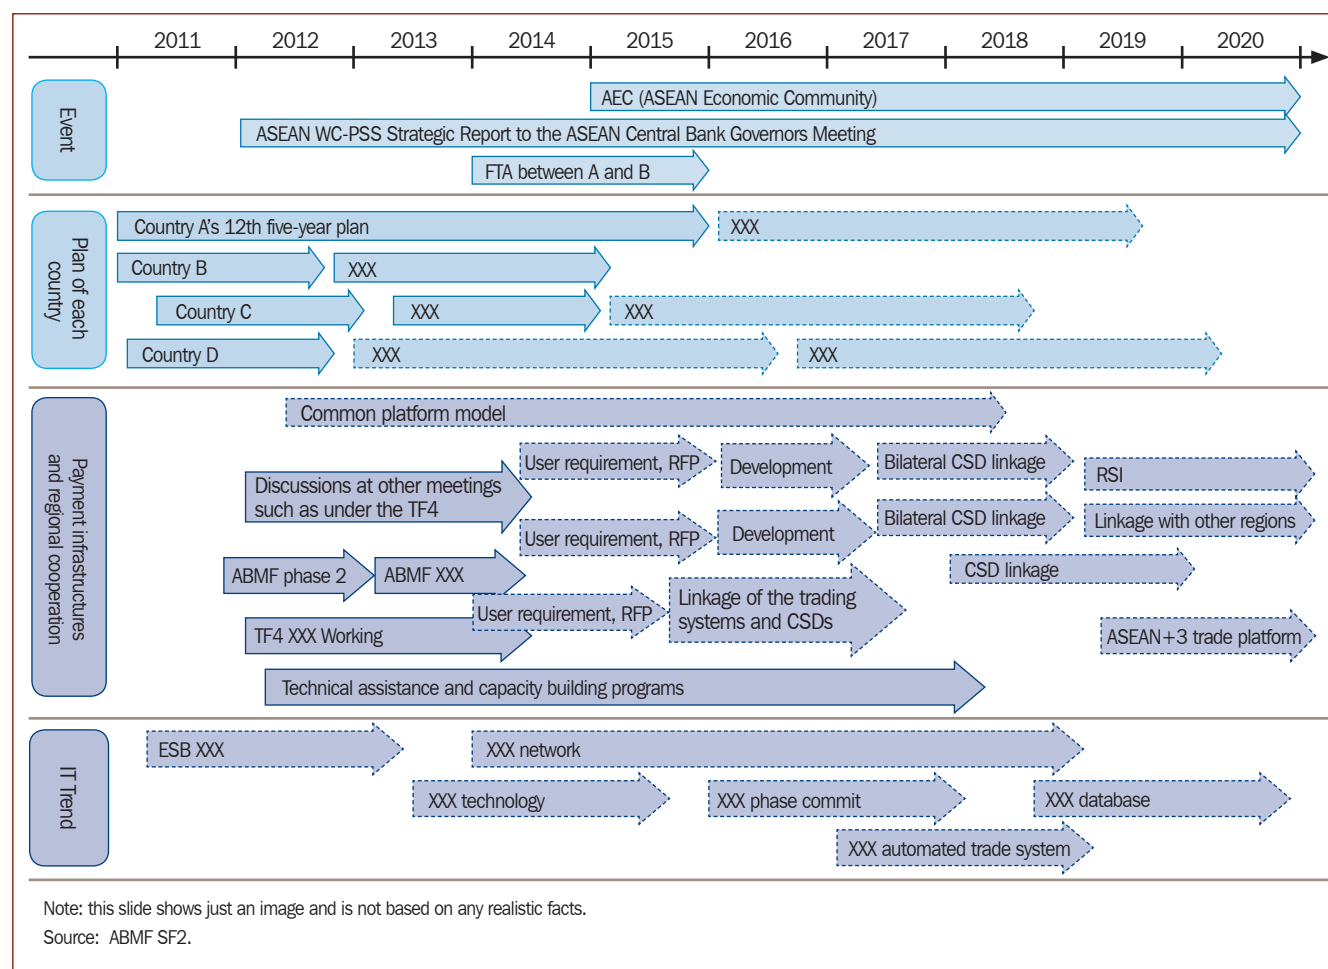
2011 2012 2013 2014 2015 2016 2017 2018 2019 2020

Event

AEC (ASEAN Economic Community)

ASEAN WC-PSS Strategic Report to the ASEAN Central Bank Governors Meeting

FTA between A and B

Plan of each country

Country A's 12th five-year plan

XXX

Country B

XXX

Country C

XXX

XXX

Country D

XXX

XXX

Payment infrastructures and regional cooperation

Common platform model

User requirement, RFP

Development

Bilateral CSD linkage

RSI

Discussions at other meetings such as under the TF4

User requirement, RFP

Development

Bilateral CSD linkage

Linkage with other regions

ABMF phase 2

ABMF XXX

CSD linkage

User requirement, RFP

Linkage of the trading systems and CSDs

TF4 XXX Working

ASEAN+3 trade platform

Technical assistance and capacity building programs

IT Trend

ESB XXX

XXX network

XXX technology

XXX phase commit

XXX database

XXX automated trade system

Note: this slide shows just an image and is not based on any realistic facts.

Source: ABMF SF2.